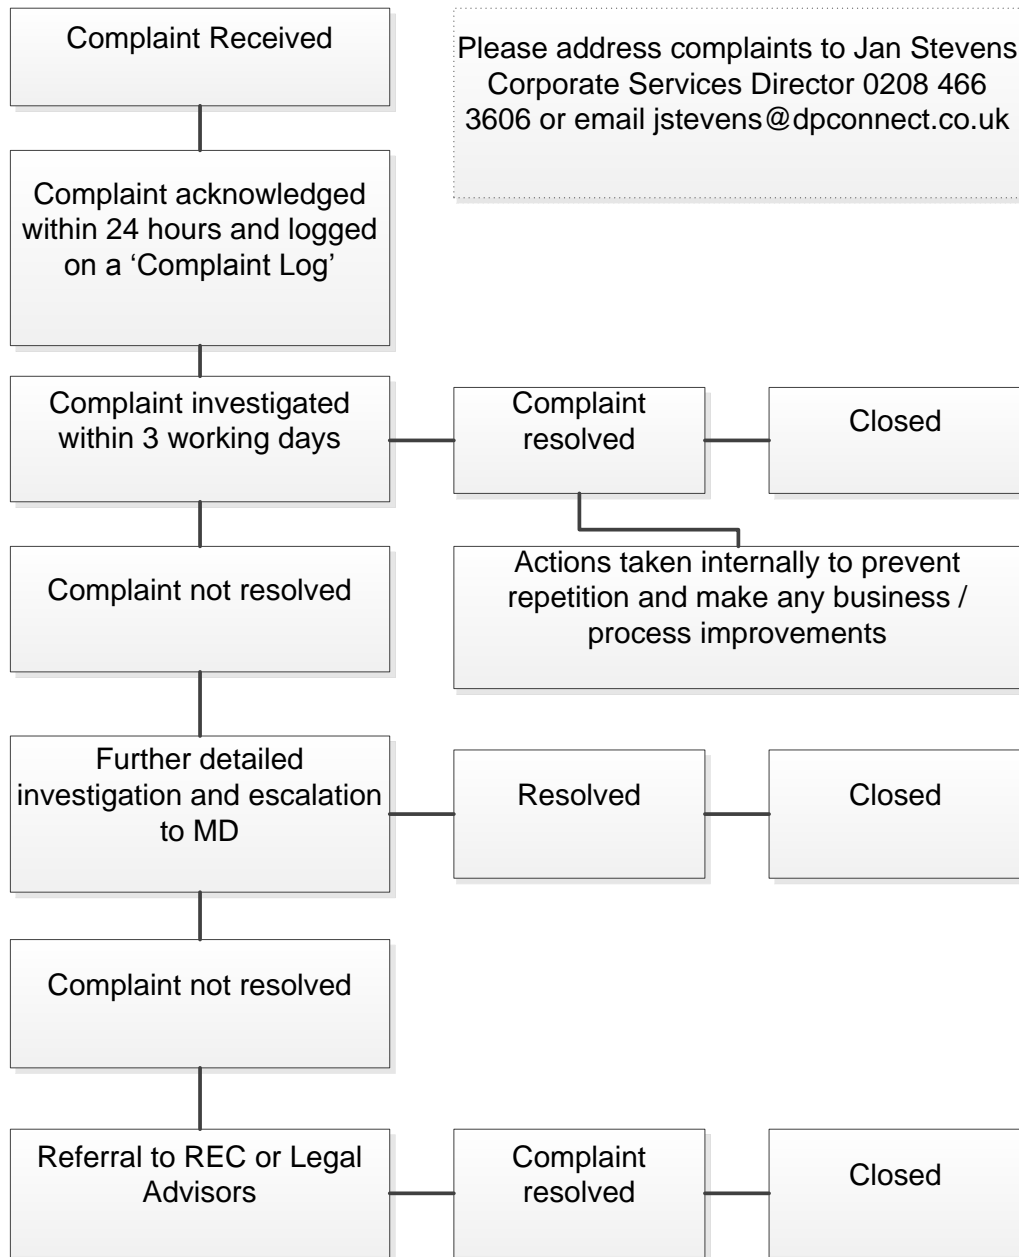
Complaint Received

Please address complaints to Jan Stevens Corporate Services Director 0208 466 3606 or email jstevens@dpconnect.co.uk

Complaint acknowledged within 24 hours and logged on a 'Complaint Log'

Complaint investigated within 3 working days

Complaint resolved

Closed

Actions taken internally to prevent repetition and make any business / process improvements

Complaint not resolved

Further detailed investigation and escalation to MD

Resolved

Closed

Complaint not resolved

Referral to REC or Legal Advisors

Complaint resolved

Closed